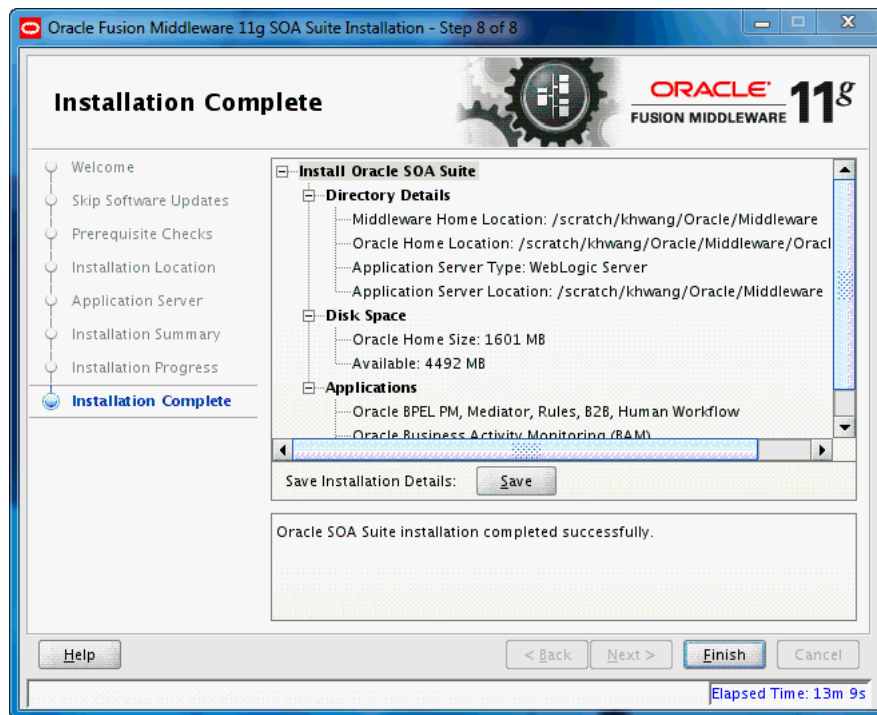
Oracle Fusion Middleware 11g SOA Suite Installation - Step 8 of 8

Installation Complete

ORACLE FUSION MIDDLEWARE 11g

Welcome
Skip Software Updates
Prerequisite Checks
Installation Location
Application Server
Installation Summary
Installation Progress
Installation Complete

Install Oracle SOA Suite
Directory Details
Middleware Home Location: /scratch/khwang/Oracle/Middleware
Oracle Home Location: /scratch/khwang/Oracle/Middleware/Oracl
Application Server Type: WebLogic Server
Application Server Location: /scratch/khwang/Oracle/Middleware
Disk Space
Oracle Home Size: 1601 MB
Available: 4492 MB
Applications
Oracle BPEL PM, Mediator, Rules, B2B, Human Workflow
Oracle Business Activity Monitoring (BAM)

Save Installation Details: Save

Oracle SOA Suite installation completed successfully.

Help
< Back
Next >
Finish
Cancel

Elapsed Time: 13m 9s